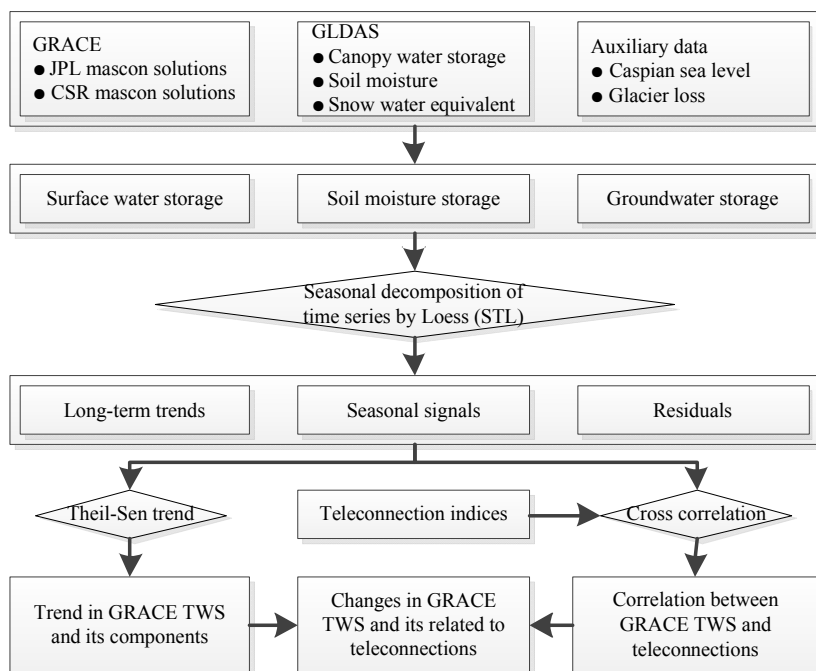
GRACE
● JPL mascon solutions
● CSR mascon solutions

GLDAS
● Canopy water storage
● Soil moisture
● Snow water equivalent

Auxiliary data
● Caspian sea level
● Glacier loss

Surface water storage

Soil moisture storage

Groundwater storage

Seasonal decomposition of time series by Loess (STL)

Long-term trends

Seasonal signals

Residuals

Theil-Sen trend

Teleconnection indices

Cross correlation

Trend in GRACE TWS and its components

Changes in GRACE TWS and its related to teleconnections

Correlation between GRACE TWS and teleconnections